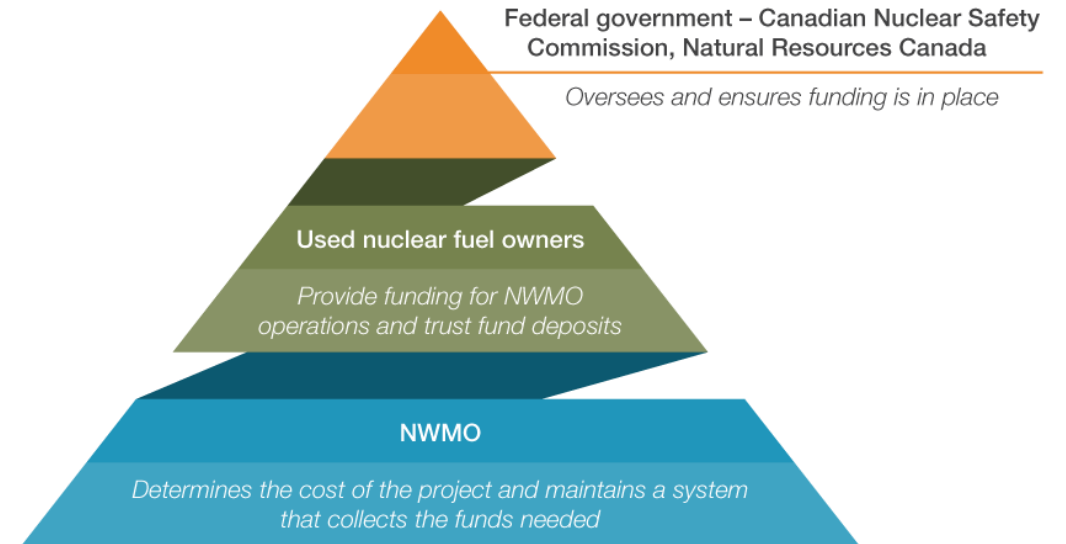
Federal government – Canadian Nuclear Safety Commission, Natural Resources Canada

Oversees and ensures funding is in place

Used nuclear fuel owners

Provide funding for NWMO operations and trust fund deposits

NWMO

Determines the cost of the project and maintains a system that collects the funds needed